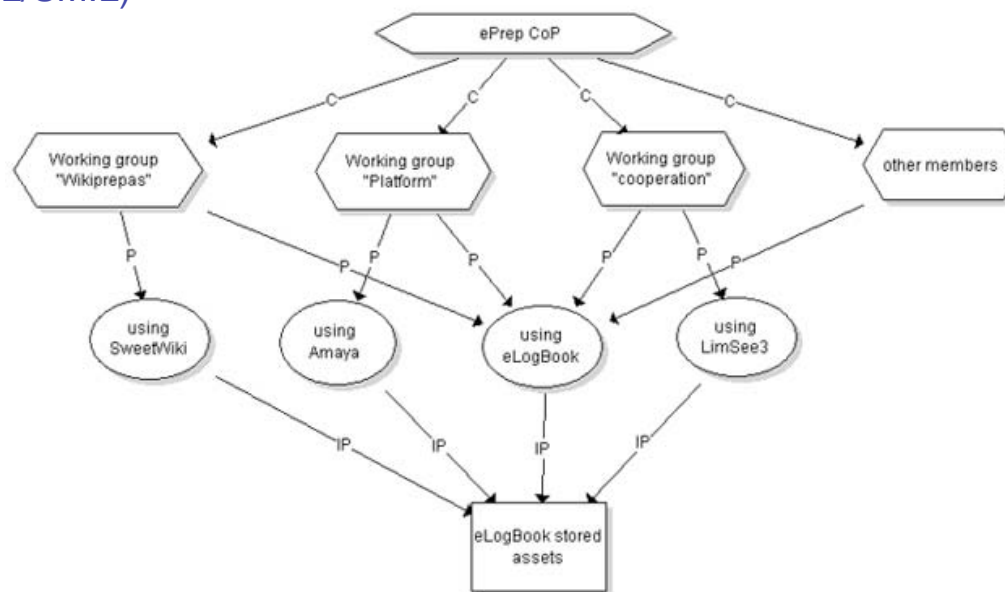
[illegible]

ePrep CoP

C C C C

Working group "Wikiprepas"

Working group "Platform"

Working group "cooperation"

other members

P P P P P P P

using SweetWiki

using Amaya

using eLogBook

using LimSee3

IP IP IP IP

eLogBook stored assets